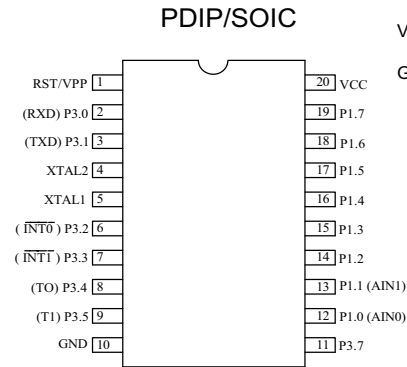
PDIP/SOIC

V

G

RST/VPP 1
(RXD) P3.0 2
(TXD) P3.1 3
XTAL2 4
XTAL1 5
( $\overline{INT0}$ ) P3.2 6
( $\overline{INT1}$ ) P3.3 7
(TO) P3.4 8
(T1) P3.5 9
GND 10

20 VCC
19 P1.7
18 P1.6
17 P1.5
16 P1.4
15 P1.3
14 P1.2
13 P1.1 (AIN1)
12 P1.0 (AIN0)
11 P3.7